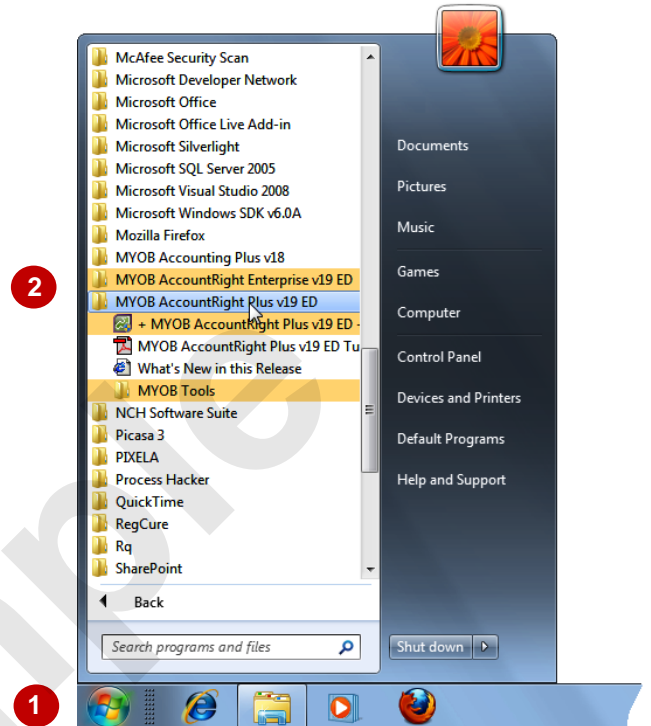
McAfee Security Scan
Microsoft Developer Network
Microsoft Office
Microsoft Office Live Add-in
Microsoft Silverlight
Microsoft SQL Server 2005
Microsoft Visual Studio 2008
Microsoft Windows SDK v6.0A
Mozilla Firefox
MYOB Accounting Plus v18
MYOB AccountRight Enterprise v19 ED
MYOB AccountRight Plus v19 ED
+ MYOB AccountRight Plus v19 ED -
MYOB AccountRight Plus v19 ED Tu
What's New in this Release
MYOB Tools
NCH Software Suite
Picasa 3
PIXELA
Process Hacker
QuickTime
RegCure
Rq
SharePoint
Back
Search programs and files

Documents
Pictures
Music
Games
Computer
Control Panel
Devices and Printers
Default Programs
Help and Support
Shut down

2
1